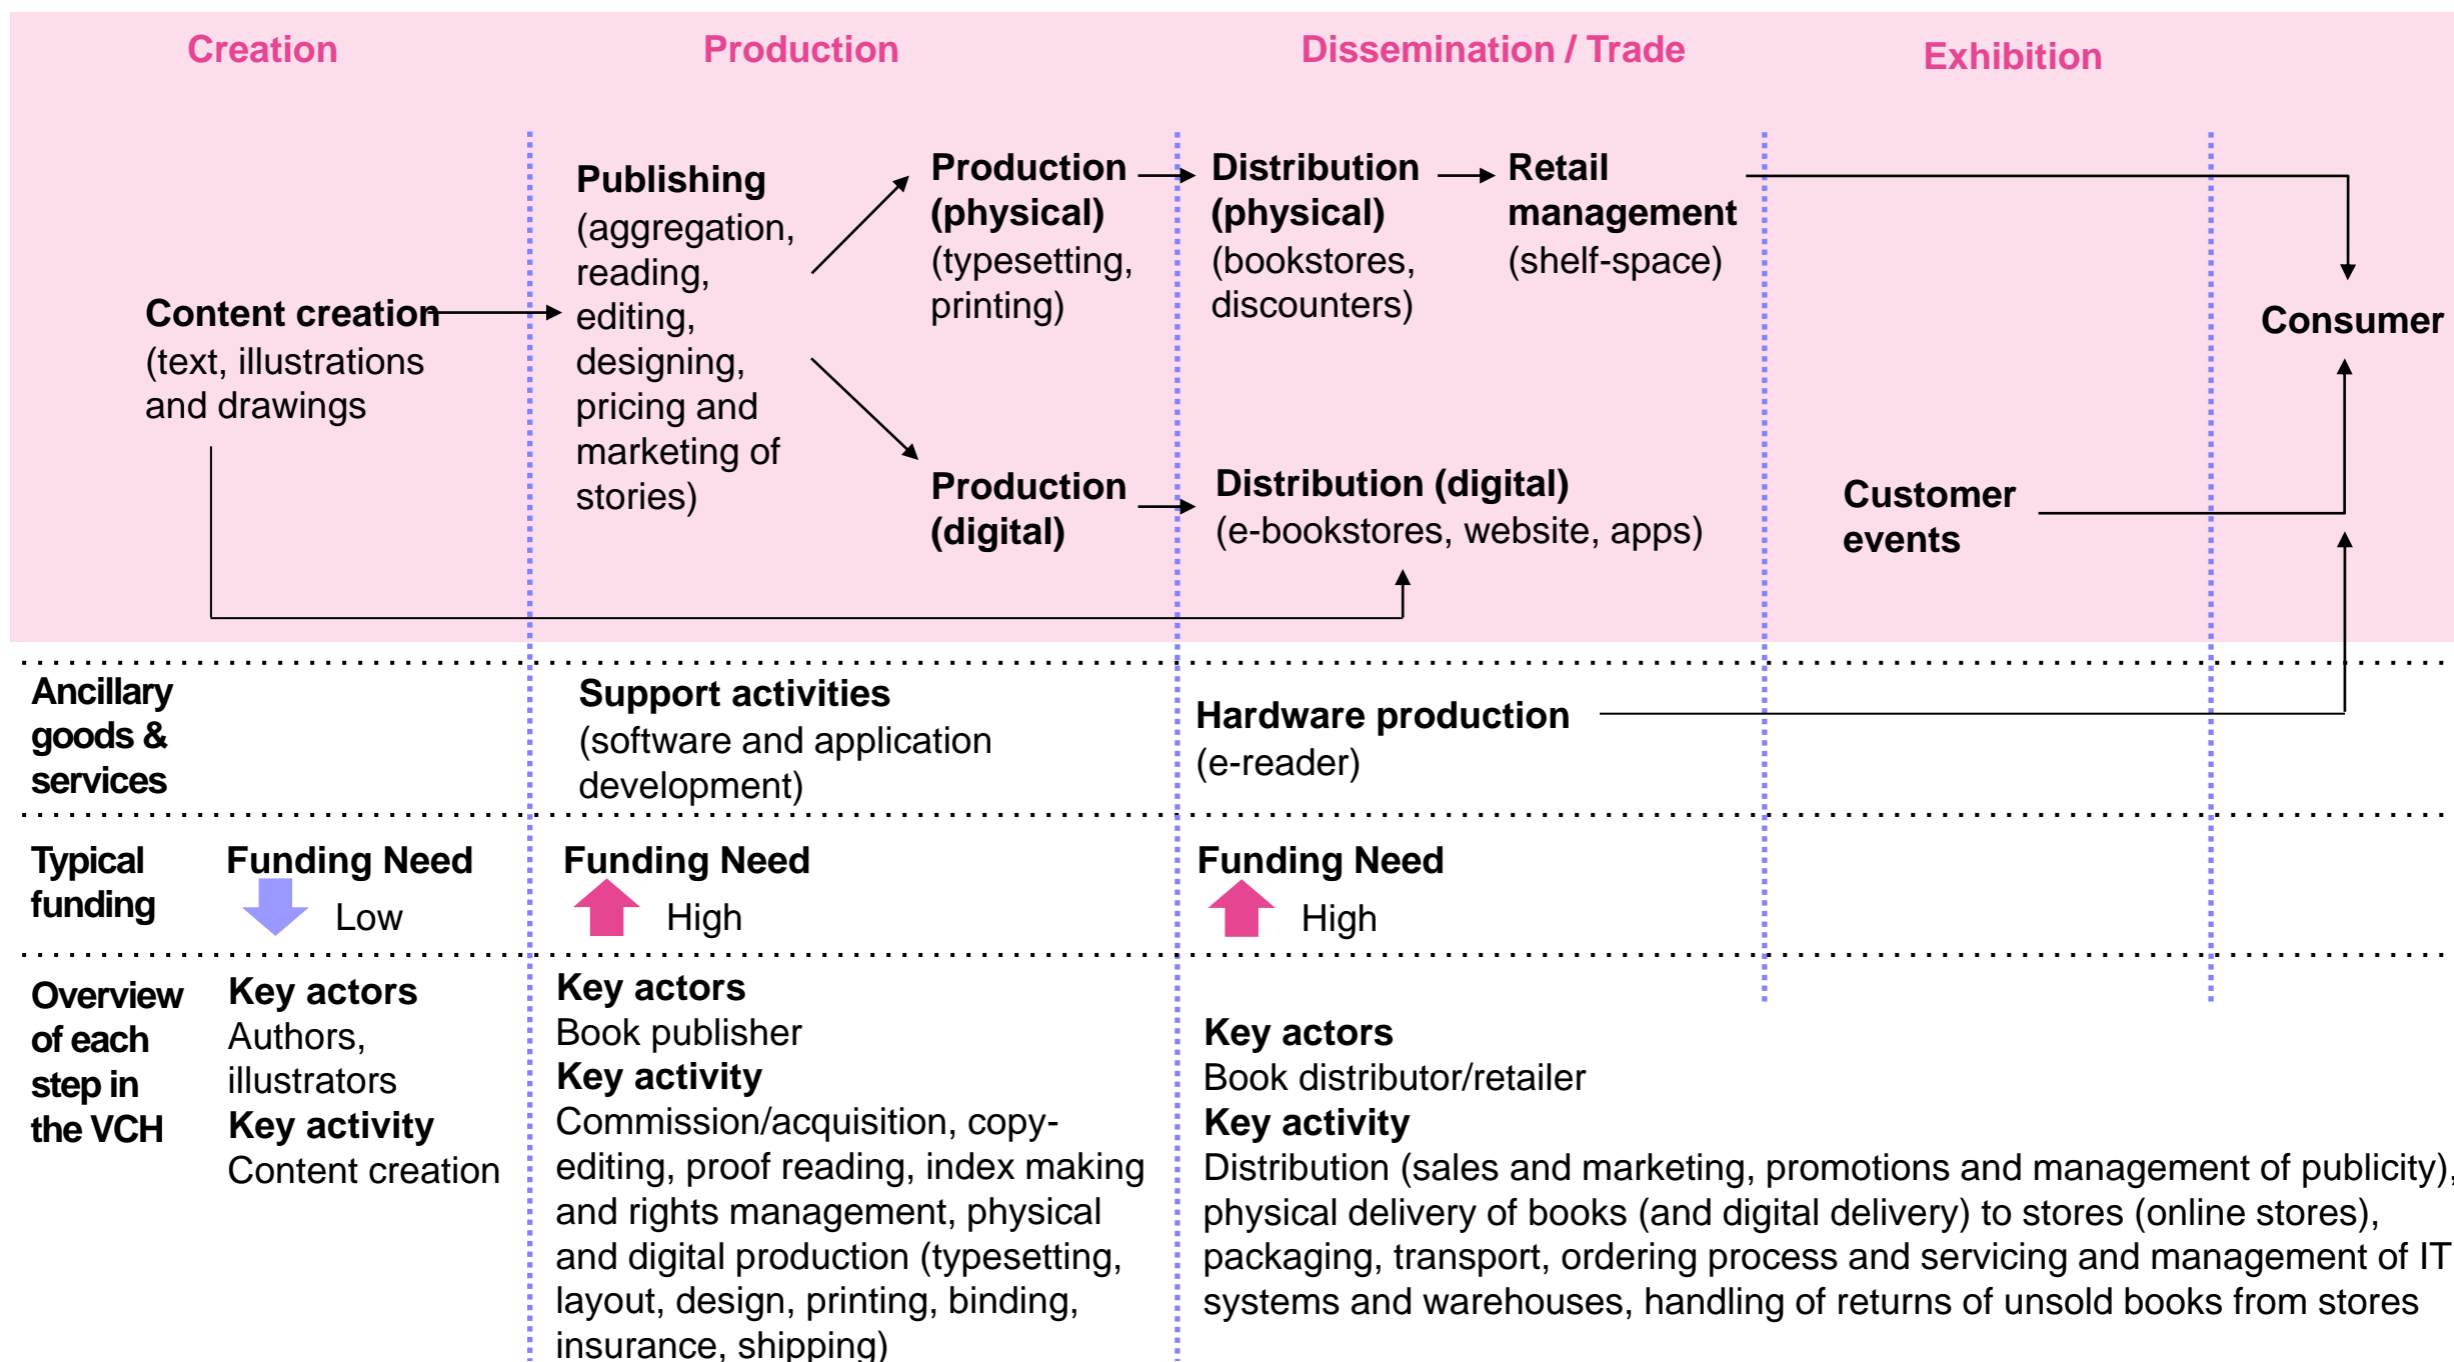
Creation

Production

Dissemination / Trade

Exhibition

Content creation (text, illustrations and drawings

Publishing (aggregation, reading, editing, designing, pricing and marketing of stories)

Production (physical) (typesetting, printing)

Production (digital)

Distribution (physical) (bookstores, discounters)

Retail management (shelf-space)

Distribution (digital) (e-bookstores, website, apps)

Customer events

Consumer

Ancillary goods & services

Support activities (software and application development)

Hardware production (e-reader)

Typical funding

Funding Need Low

Funding Need High

Funding Need High

Overview of each step in the VCH

Key actors
Authors, illustrators
Key activity
Content creation

Key actors
Book publisher
Key activity
Commission/acquisition, copy-editing, proof reading, index making and rights management, physical and digital production (typesetting, layout, design, printing, binding, insurance, shipping)

Key actors
Book distributor/retailer
Key activity
Distribution (sales and marketing, promotions and management of publicity), physical delivery of books (and digital delivery) to stores (online stores), packaging, transport, ordering process and servicing and management of IT systems and warehouses, handling of returns of unsold books from stores